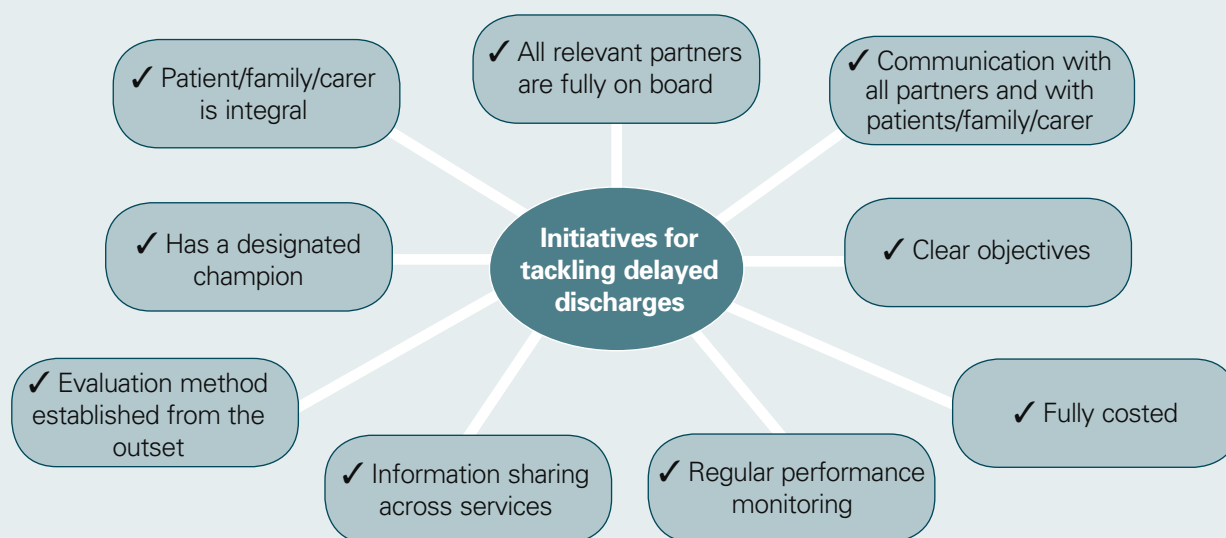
Initiatives for tackling delayed discharges

✓ Patient/family/carer is integral

✓ All relevant partners are fully on board

✓ Communication with all partners and with patients/family/carer

✓ Has a designated champion

✓ Clear objectives

✓ Evaluation method established from the outset

✓ Fully costed

✓ Information sharing across services

✓ Regular performance monitoring